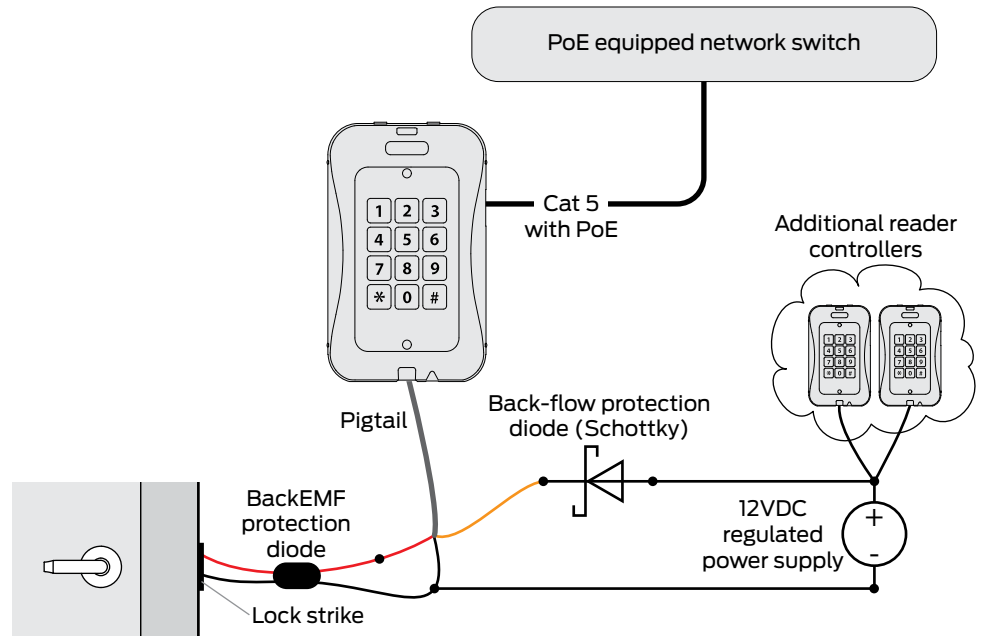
PoE equipped network switch

1 2 3
4 5 6
7 8 9
* 0 #

Cat 5
with PoE

Additional reader controllers

1 2 3
4 5 6
7 8 9
* 0 #

1 2 3
4 5 6
7 8 9
* 0 #

Pigtail

Back-flow protection diode (Schottky)

BackEMF protection diode

12VDC regulated power supply

+
-

Lock strike